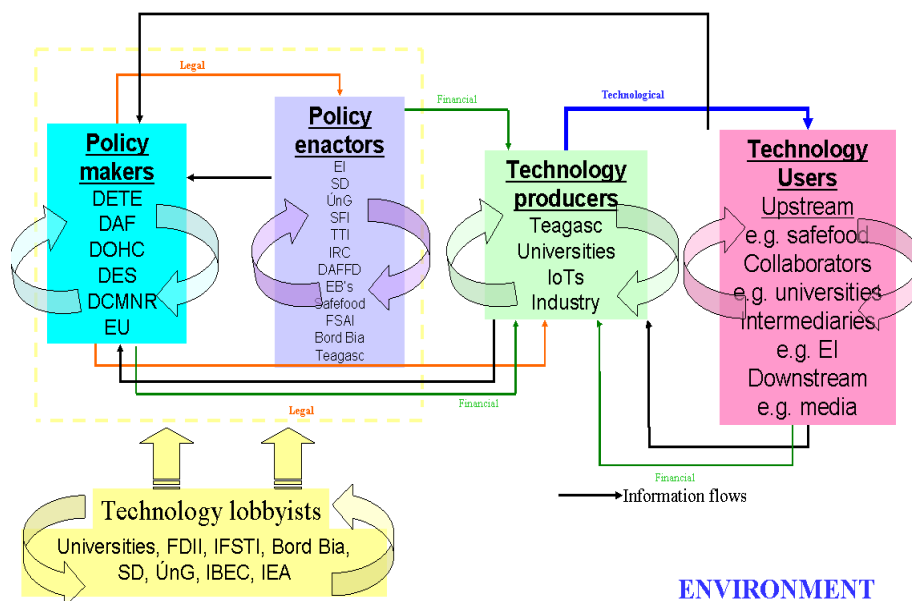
Legal

Policy makers
DETE
DAF
DOHC
DES
DCMNR
EU

Policy enactors
EI
SD
ÚnG
SFI
TTI
IRC
DAFFD
EB's
Safefood
FSAI
Bord Bia
Teagasc

Financial

Technological

Technology producers
Teagasc
Universities
IoTs
Industry

Technology Users
Upstream
e.g. safefood
Collaborators
e.g. universities
Intermediaries
e.g. EI
Downstream
e.g. media

Financial

Legal

Financial

Information flows

Technology lobbyists
Universities, FDII, IFSTI, Bord Bia, SD, ÚnG, IBEC, IEA

ENVIRONMENT